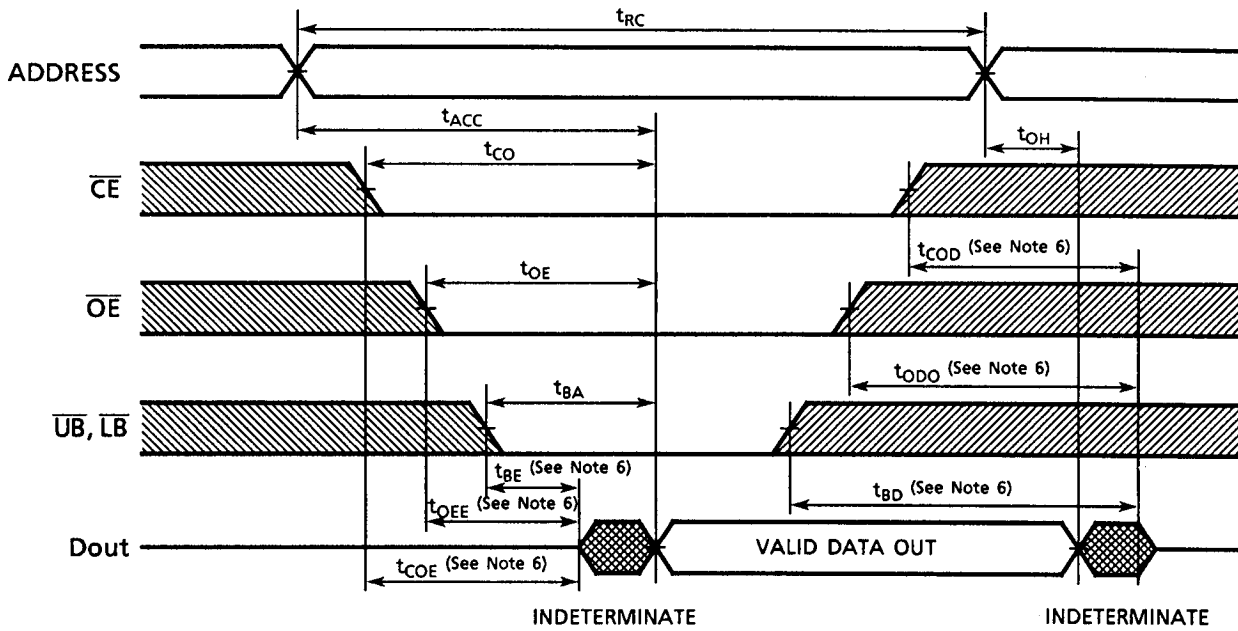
$t_{RC}$

ADDRESS

$t_{ACC}$

$t_{CO}$

$t_{OH}$

$\overline{CE}$

$t_{COD}$ (See Note 6)

$t_{OE}$

$\overline{OE}$

$t_{ODO}$ (See Note 6)

$t_{BA}$

$\overline{UB}$, $\overline{LB}$

$t_{BE}$ (See Note 6)

$t_{OEE}$ (See Note 6)

$t_{BD}$ (See Note 6)

Dout

VALID DATA OUT

$t_{COE}$ (See Note 6)

INDETERMINATE

INDETERMINATE